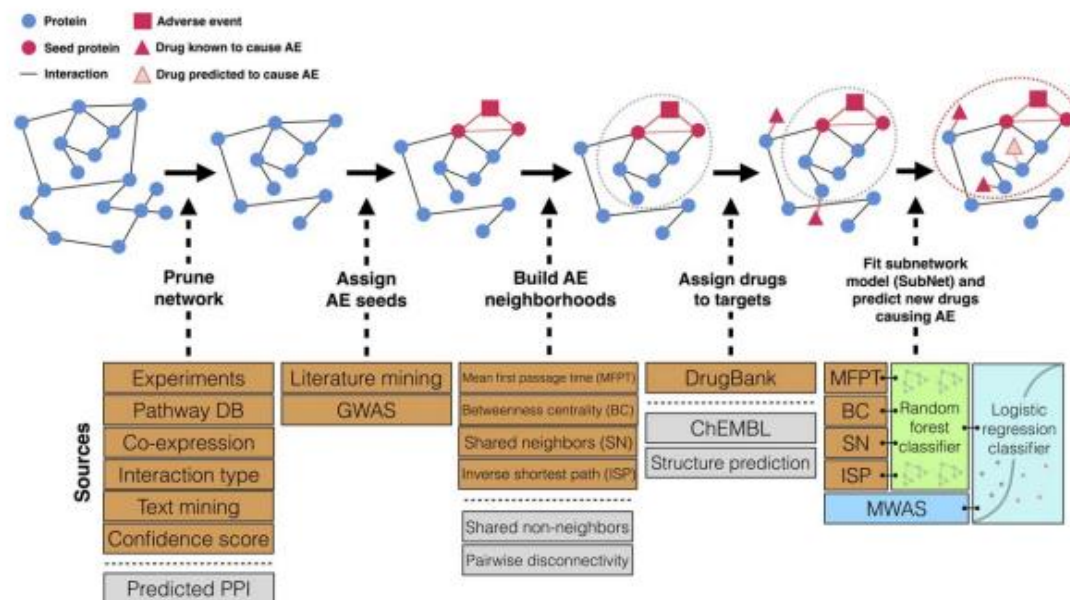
Protein
Seed protein
Interaction
Adverse event
Drug known to cause AE
Drug predicted to cause AE

Prune network

Assign AE seeds

Build AE neighborhoods

Assign drugs to targets

Fit subnetwork model (SubNet) and predict new drugs causing AE

Sources

Experiments
Pathway DB
Co-expression
Interaction type
Text mining
Confidence score
Predicted PPI

Literature mining
GWAS

Mean first passage time (MFPT)
Betweenness centrality (BC)
Shared neighbors (SN)
Inverse shortest path (ISP)
Shared non-neighbors
Pairwise disconnectivity

DrugBank
ChEMBL
Structure prediction

MFPT
BC
SN
ISP
Random forest classifier
Logistic regression classifier
MWAS